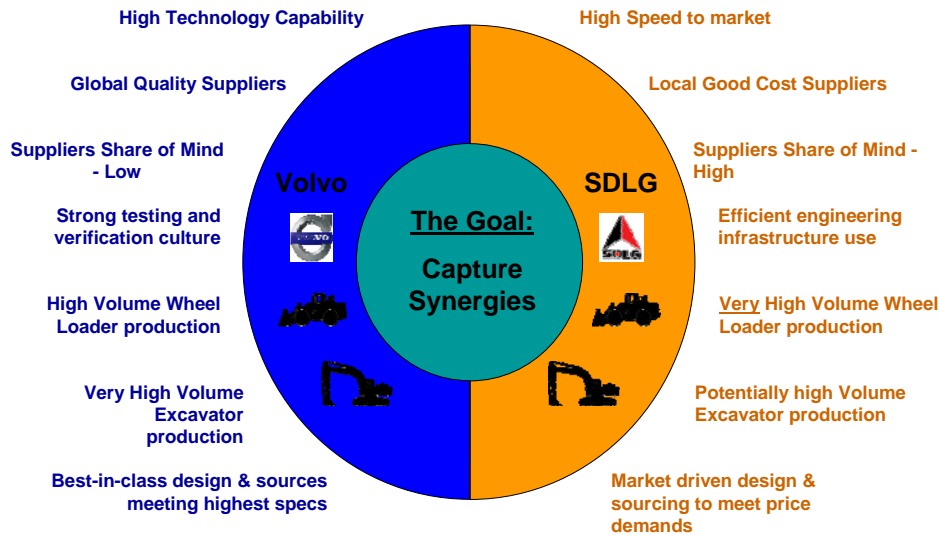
High Technology Capability

Global Quality Suppliers

Suppliers Share of Mind - Low

Strong testing and verification culture

High Volume Wheel Loader production

Very High Volume Excavator production

Best-in-class design & sources meeting highest specs

Volvo

VOLVO

The Goal:

Capture Synergies

SDLG

SDLG

High Speed to market

Local Good Cost Suppliers

Suppliers Share of Mind - High

Efficient engineering infrastructure use

Very High Volume Wheel Loader production

Potentially high Volume Excavator production

Market driven design & sourcing to meet price demands